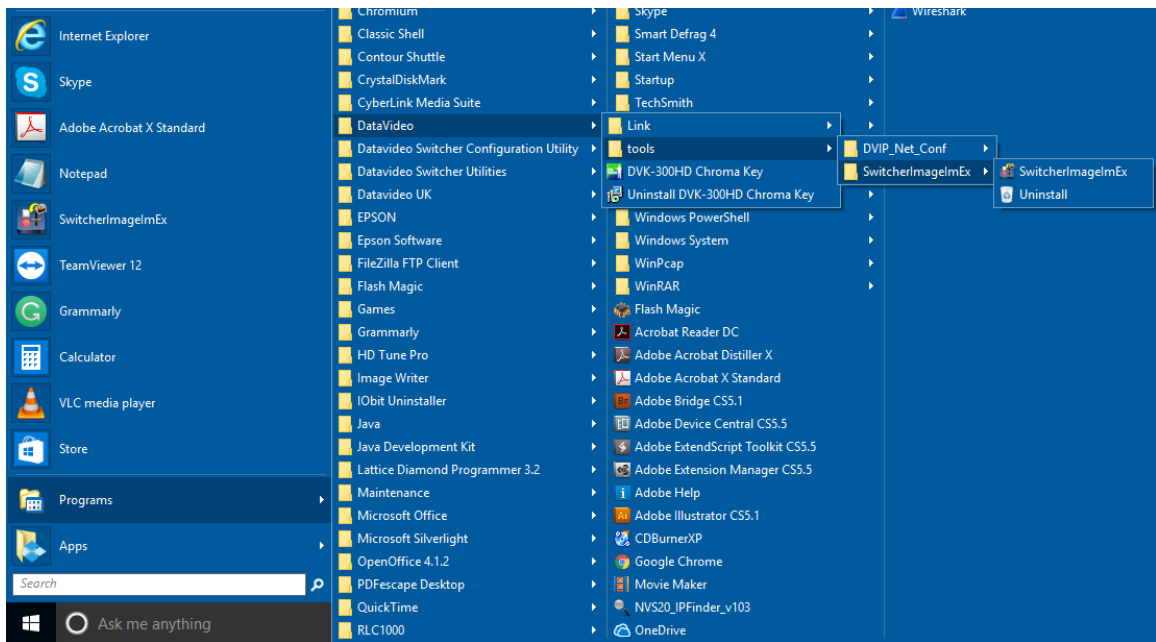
Internet Explorer
Skype
Adobe Acrobat X Standard
Notepad
SwitcherImageImEx
TeamViewer 12
Grammarly
Calculator
VLC media player
Store
Programs
Apps
Search
Ask me anything

Chromium
Classic Shell
Contour Shuttle
CrystalDiskMark
CyberLink Media Suite
DataVideo
Datavideo Switcher Configuration Utility
Datavideo Switcher Utilities
Datavideo UK
EPSON
Epson Software
FileZilla FTP Client
Flash Magic
Games
Grammarly
HD Tune Pro
Image Writer
IObit Uninstaller
Java
Java Development Kit
Lattice Diamond Programmer 3.2
Maintenance
Microsoft Office
Microsoft Silverlight
OpenOffice 4.1.2
PDFescape Desktop
QuickTime
RLC1000

Skype
Smart Defrag 4
Start Menu X
Startup
TechSmith
Link
tools
DVK-300HD Chroma Key
Uninstall DVK-300HD Chroma Key
Windows PowerShell
Windows System
WinPcap
WinRAR
Flash Magic
Acrobat Reader DC
Adobe Acrobat Distiller X
Adobe Acrobat X Standard
Adobe Bridge CS5.1
Adobe Device Central CS5.5
Adobe ExtendScript Toolkit CS5.5
Adobe Extension Manager CS5.5
Adobe Help
Adobe Illustrator CS5.1
CDBurnerXP
Google Chrome
Movie Maker
NVS20_IPFinder_v103
OneDrive

Wireshark
DVIP_Net_Conf
SwitcherImageImEx
SwitcherImageImEx
Uninstall